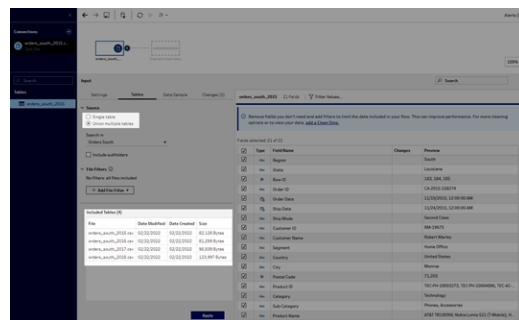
Connections
orders_south_2015...
Text file
orders_south...
100%
Search
Tables
orders_south_2015
Input
Search
Settings
Tables
Data Sample
Changes (1)
orders_south_2015
21 Fields
Filter Values...
Source
Single table
Union multiple tables
Search in
Orders South
Include subfolders
File Filters
No filters, all files included
Add File Filter
Remove fields you don't need and add filters to limit the data included in your flow. This can improve performance. For more cleaning options or to clean your data, add a Clean Step.
Fields selected: 21 of 21
Type
Field Name
Changes
Preview
Region
South
State
Louisiana
Row ID
102, 184, 185
Order ID
CA-2015-106376
Order Date
11/16/2015, 12:00:00 AM
Ship Date
11/24/2015, 12:00:00 AM
Ship Mode
Second Class
Customer ID
RM-19675
Customer Name
Robert Marley
Segment
Home Office
Country
United States
City
Monroe
Postal Code
71,203
Product ID
TEC-PH-10001373, TEC-PH-10004896, TEC-AC...
Category
Technology
Sub-Category
Phones, Accessories
Product Name
AT&T TR1909W, Nokia Lumia 521 (T-Mobile), N...
Included Tables (4)
| File | Date Modified | Date Created | Size |
|---|---|---|---|
| orders_south_2015.csv | 02/22/2022 | 02/22/2022 | 82,118 Bytes |
| orders_south_2016.csv | 02/22/2022 | 02/22/2022 | 81,208 Bytes |
| orders_south_2017.csv | 02/22/2022 | 02/22/2022 | 98,838 Bytes |
| orders_south_2018.csv | 02/22/2022 | 02/22/2022 | 123,997 Bytes |
Apply